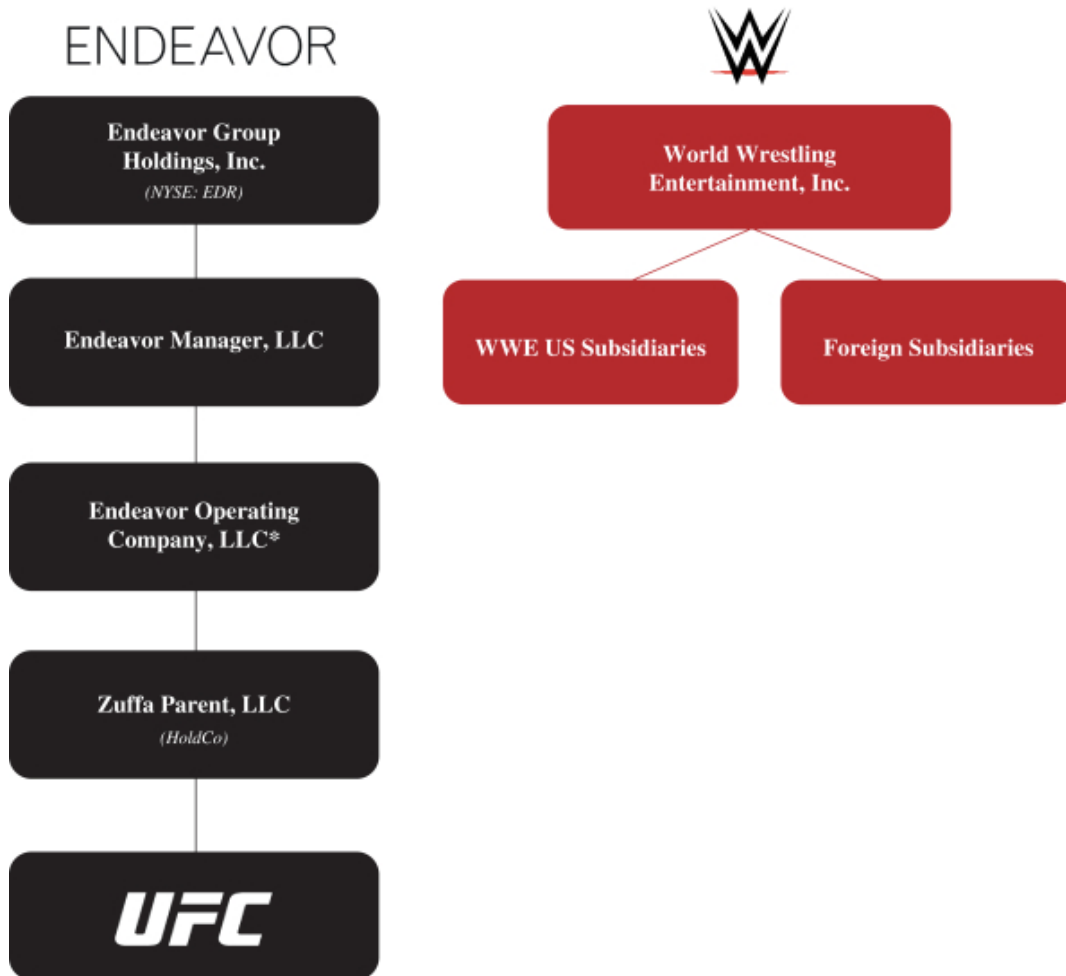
ENDEAVOR

Endeavor Group Holdings, Inc.
(NYSE: EDR)

Endeavor Manager, LLC

Endeavor Operating Company, LLC*

Zuffa Parent, LLC
(HoldCo)

UFC

World Wrestling Entertainment, Inc.

WWE US Subsidiaries

Foreign Subsidiaries